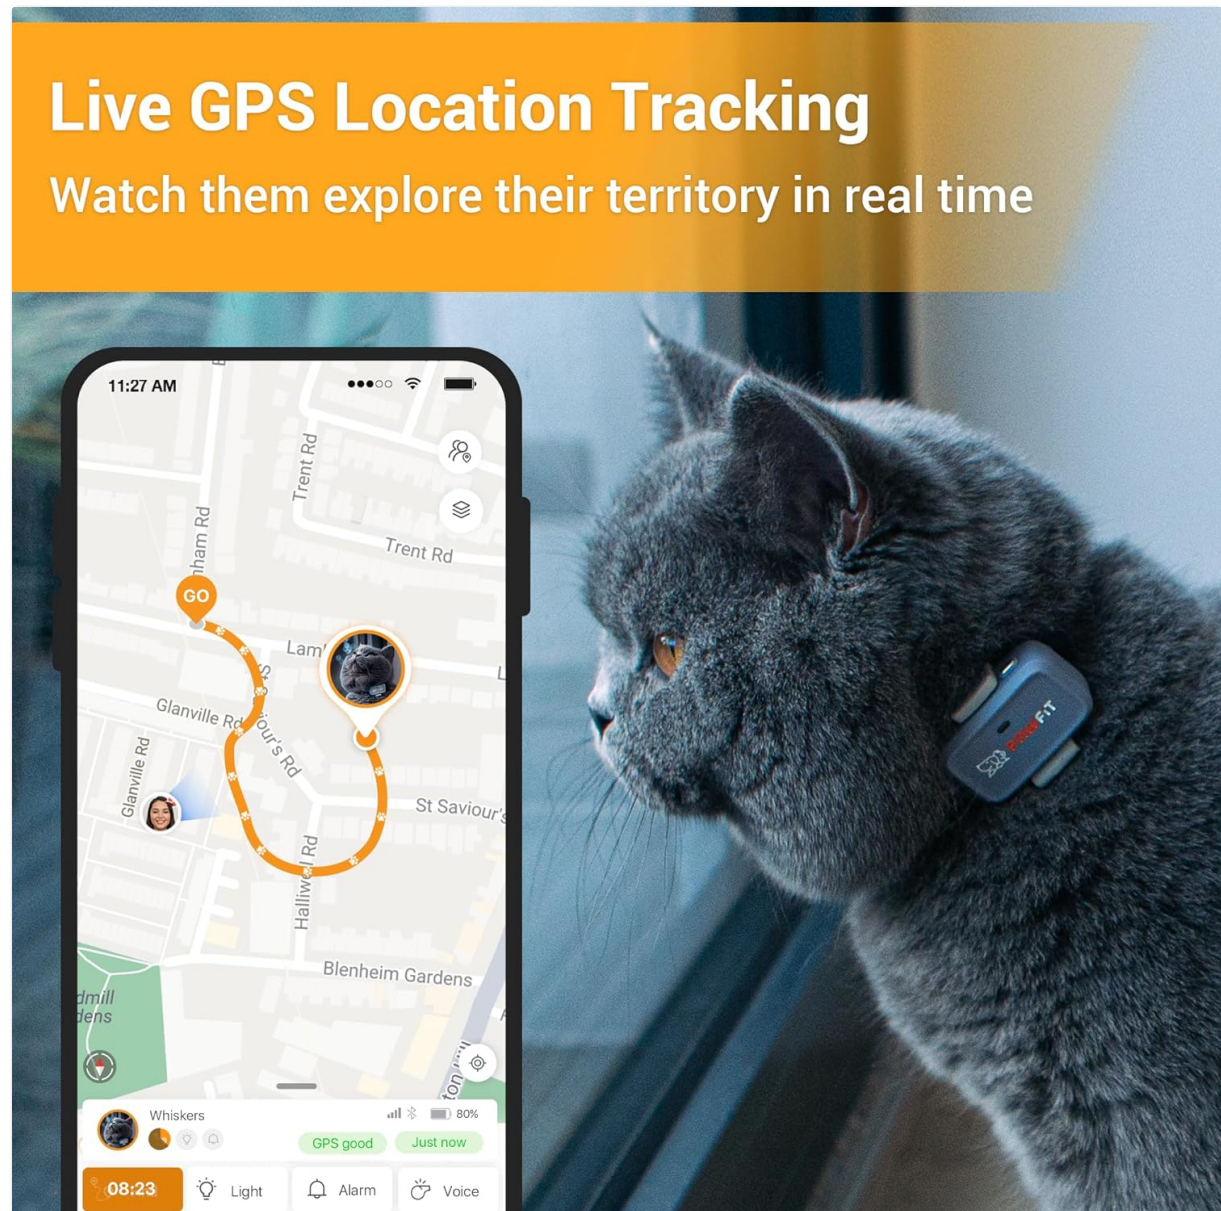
Live GPS Location Tracking

Watch them explore their territory in real time

11:27 AM

Trent Rd

Trent Rd

ham Rd

GO

Lam

Glanville Rd

Glanville Rd

St Saviour's Rd

St Saviour's

Halliwell Rd

Blenheim Gardens

dmill dens

Whiskers

80%

GPS good

Just now

08:23

Light

Alarm

Voice

PAWFIT